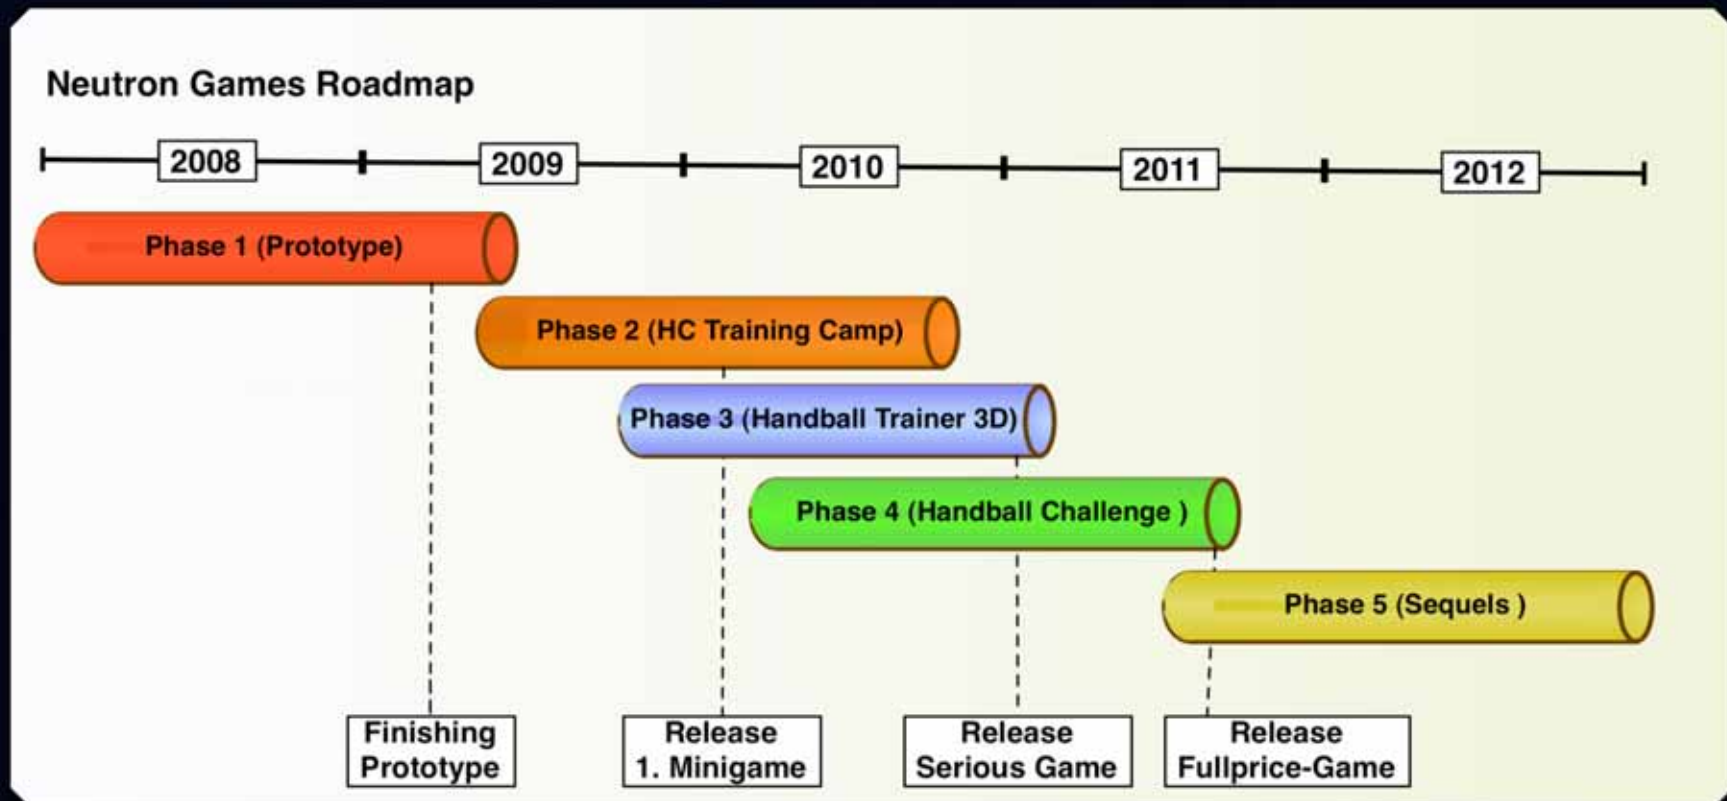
Neutron Games Roadmap

2008

2009

2010

2011

2012

Phase 1 (Prototype)

Phase 2 (HC Training Camp)

Phase 3 (Handball Trainer 3D)

Phase 4 (Handball Challenge )

Phase 5 (Sequels )

Finishing Prototype

Release 1. Minigame

Release Serious Game

Release Fullprice-Game